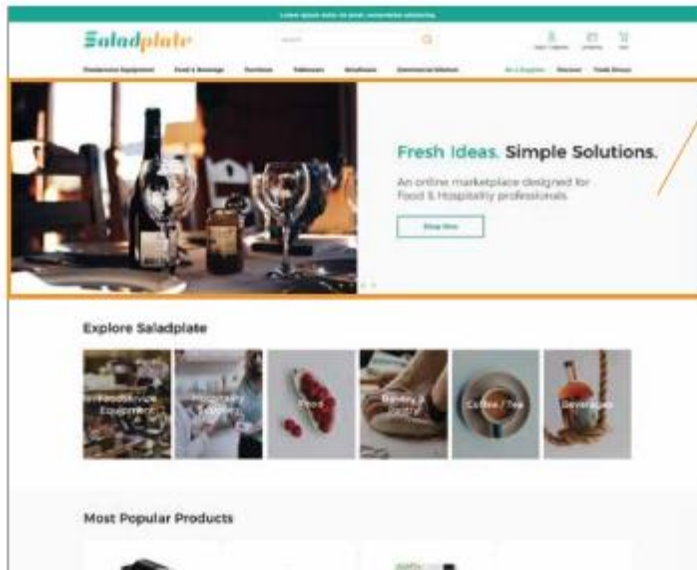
Lorem ipsum dolor sit amet, consectetur adipiscing.

Saladplate

Search

Foodservice Equipment Food & Beverage Furniture Tableware Smallware Commercial Kitchen Be a Supplier Discover Trade Shows

Fresh Ideas. Simple Solutions.

An online marketplace designed for Food & Hospitality professionals.

Shop Now

Explore Saladplate

Foodservice Equipment

Hospitality Supplies

Food

Bakery & Pastry

Coffee / Tea

Beverages

Most Popular Products